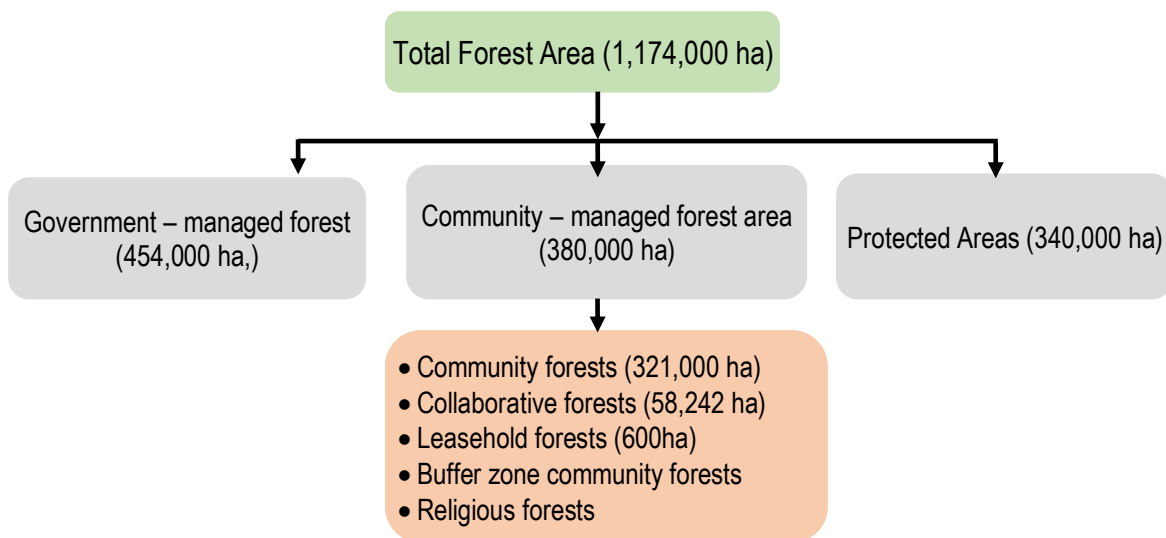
Total Forest Area (1,174,000 ha)

Government – managed forest (454,000 ha,)

Community – managed forest area (380,000 ha)

Protected Areas (340,000 ha)

• Community forests (321,000 ha)
• Collaborative forests (58,242 ha)
• Leasehold forests (600ha)
• Buffer zone community forests
• Religious forests